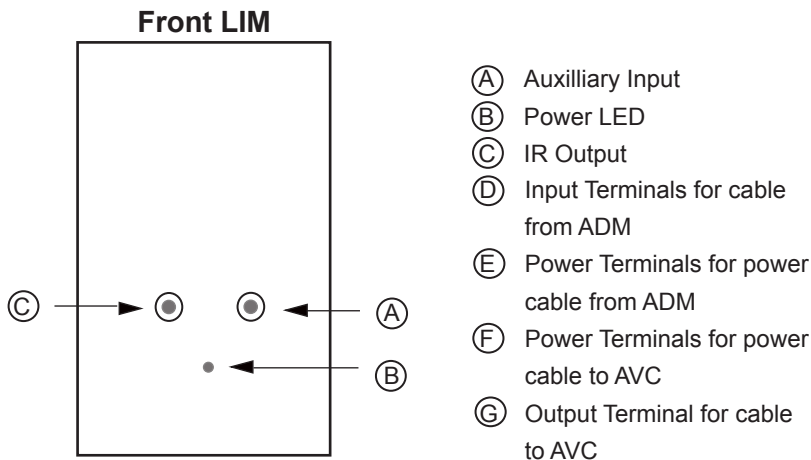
Front LIM

Ⓒ Ⓐ
Ⓑ

Ⓐ Auxilliary Input
Ⓑ Power LED
Ⓒ IR Output
Ⓓ Input Terminals for cable from ADM
Ⓔ Power Terminals for power cable from ADM
Ⓕ Power Terminals for power cable to AVC
Ⓖ Output Terminal for cable to AVC